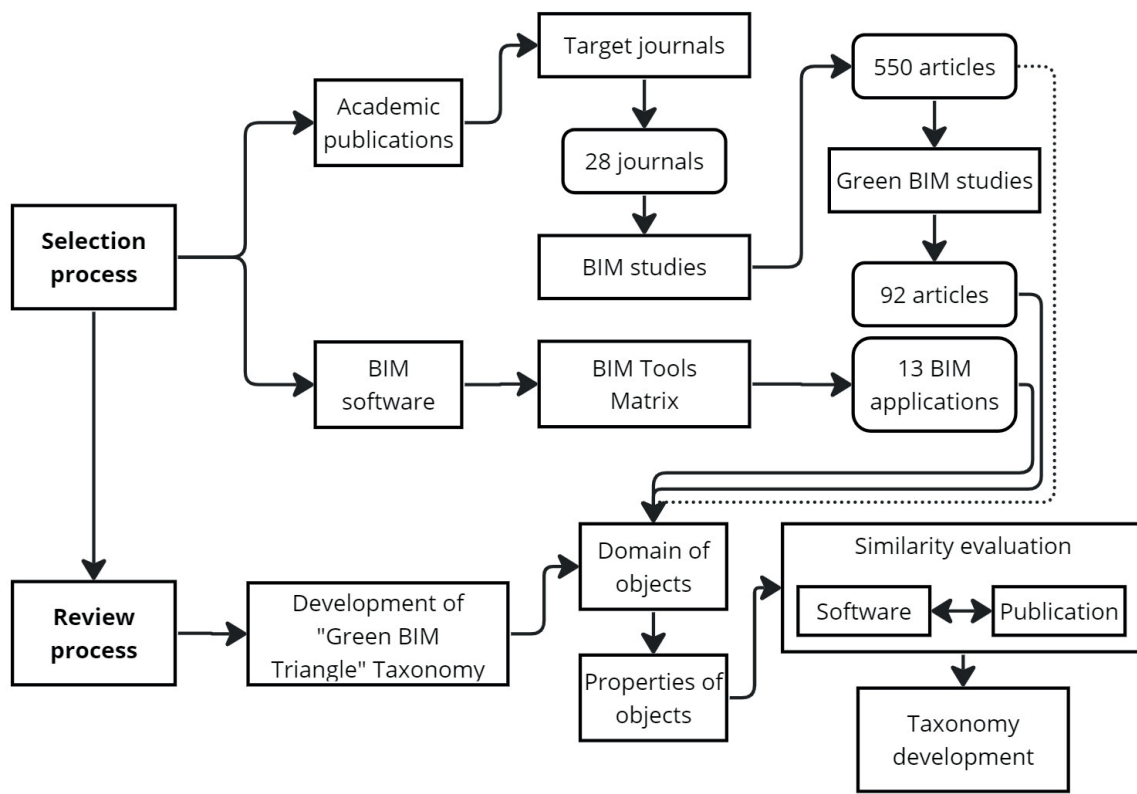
Selection process

Academic publications

Target journals

28 journals

BIM studies

550 articles

Green BIM studies

92 articles

BIM software

BIM Tools Matrix

13 BIM applications

Review process

Development of "Green BIM Triangle" Taxonomy

Domain of objects

Properties of objects

Similarity evaluation

Software

Publication

Taxonomy development